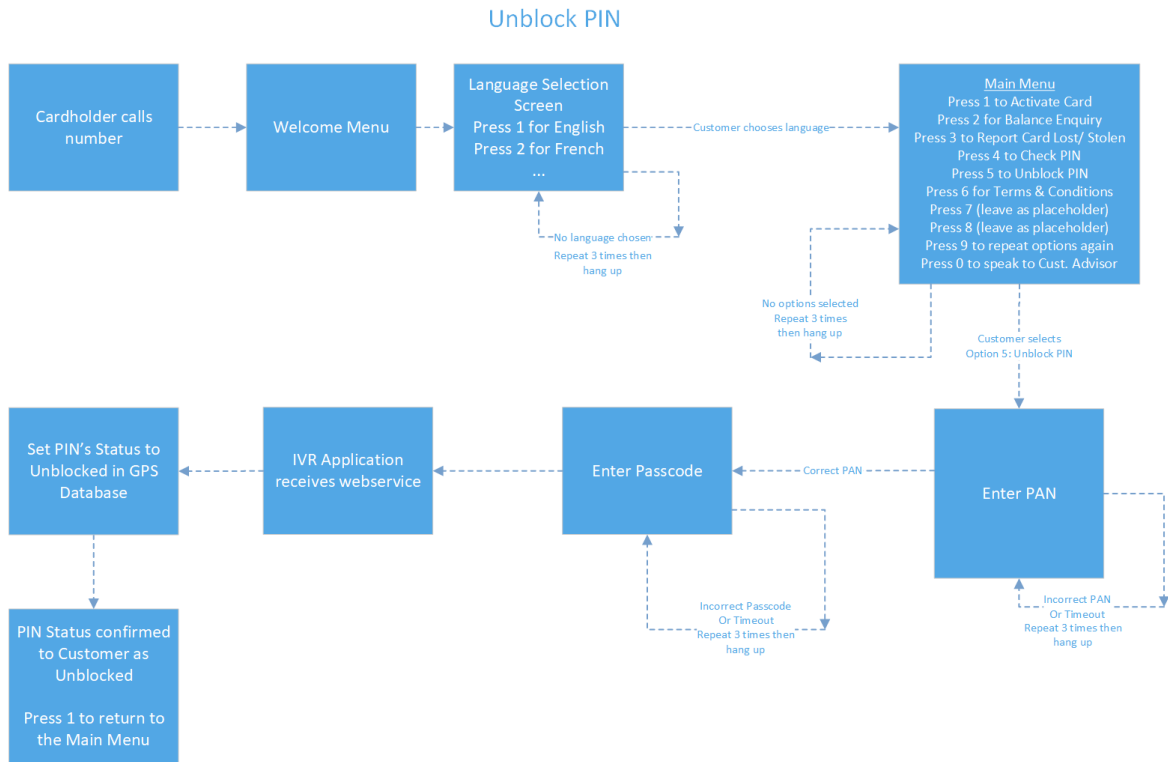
Unblock PIN

Cardholder calls number

Welcome Menu

Language Selection Screen
Press 1 for English
Press 2 for French
...

Customer chooses language

No language chosen
Repeat 3 times then hang up

Main Menu
Press 1 to Activate Card
Press 2 for Balance Enquiry
Press 3 to Report Card Lost/ Stolen
Press 4 to Check PIN
Press 5 to Unblock PIN
Press 6 for Terms & Conditions
Press 7 (leave as placeholder)
Press 8 (leave as placeholder)
Press 9 to repeat options again
Press 0 to speak to Cust. Advisor

No options selected
Repeat 3 times
then hang up

Customer selects
Option 5: Unblock PIN

Enter PAN

Incorrect PAN
Or Timeout
Repeat 3 times then hang up

Correct PAN

Enter Passcode

Incorrect Passcode
Or Timeout
Repeat 3 times then hang up

IVR Application receives webservice

Set PIN's Status to Unblocked in GPS Database

PIN Status confirmed to Customer as Unblocked

Press 1 to return to the Main Menu